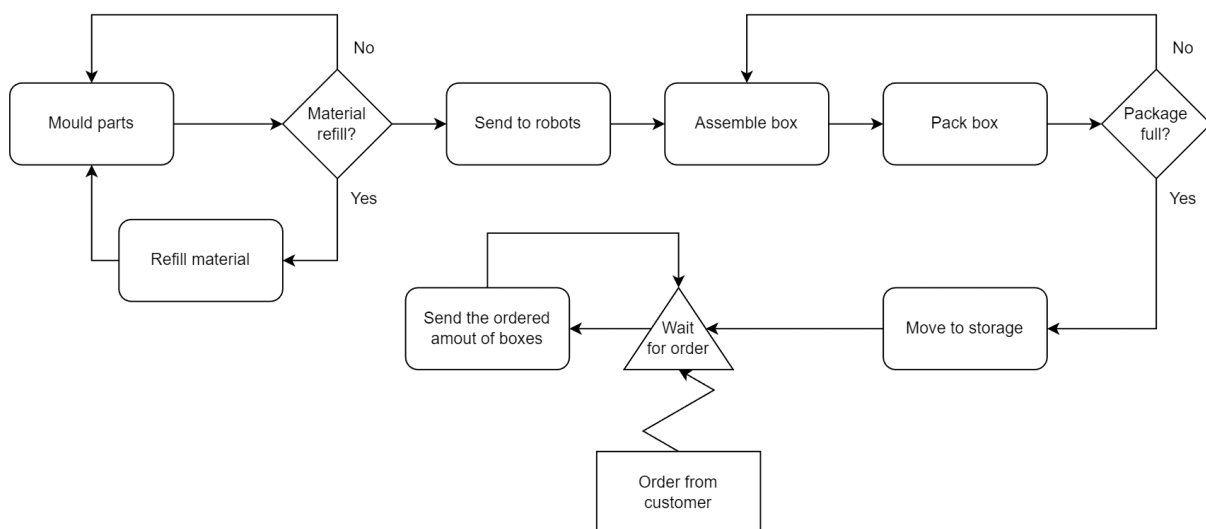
Mould parts

Material refill?

No

Yes

Refill material

Send to robots

Assemble box

Pack box

Package full?

No

Yes

Move to storage

Wait for order

Send the ordered amout of boxes

Order from customer